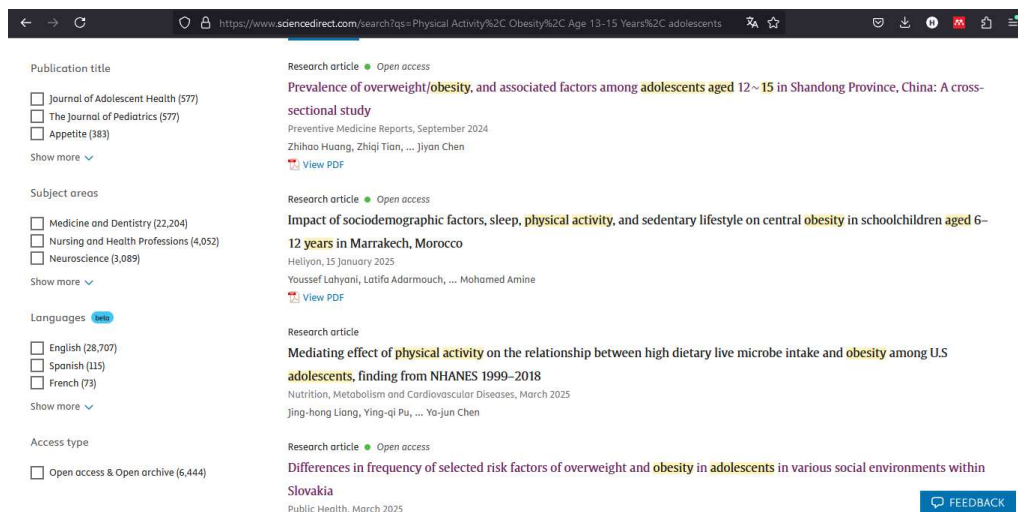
https://www.sciencedirect.com/search?qs=Physical Activity%2C Obesity%2C Age 13-15 Years%2C adolescents

Publication title

Journal of Adolescent Health (577)
The Journal of Pediatrics (577)
Appetite (383)
Show more

Subject areas

Medicine and Dentistry (22,204)
Nursing and Health Professions (4,052)
Neuroscience (3,089)
Show more

Languages beta

English (28,707)
Spanish (115)
French (73)
Show more

Access type

Open access & Open archive (6,444)

Research article • Open access
Prevalence of overweight/obesity, and associated factors among adolescents aged 12～15 in Shandong Province, China: A cross-sectional study
Preventive Medicine Reports, September 2024
Zhihao Huang, Zhiqi Tian, ... Jiyan Chen
View PDF

Research article • Open access
Impact of sociodemographic factors, sleep, physical activity, and sedentary lifestyle on central obesity in schoolchildren aged 6–12 years in Marrakech, Morocco
Heliyon, 15 January 2025
Youssef Lahyani, Latifa Adarmouch, ... Mohamed Amine
View PDF

Research article
Mediating effect of physical activity on the relationship between high dietary live microbe intake and obesity among U.S adolescents, finding from NHANES 1999–2018
Nutrition, Metabolism and Cardiovascular Diseases, March 2025
Jing-hong Liang, Ying-qi Pu, ... Ya-jun Chen

Research article • Open access
Differences in frequency of selected risk factors of overweight and obesity in adolescents in various social environments within Slovakia
Public Health, March 2025

FEEDBACK